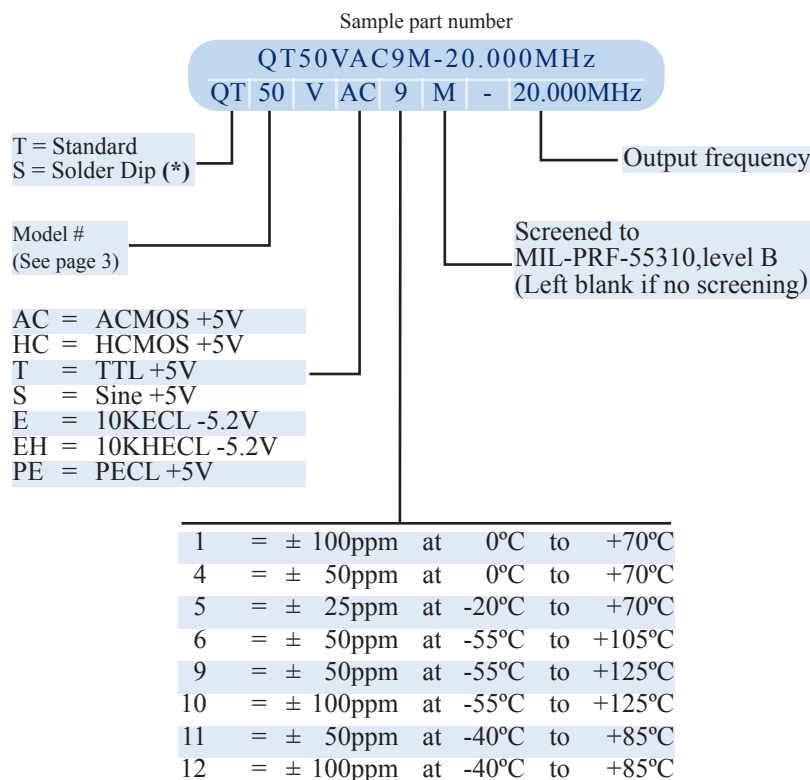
Sample part number

QT50VAC9M-20.000MHz

QT 50 V AC 9 M - 20.000MHz

T = Standard
S = Solder Dip (*)

Output frequency

Model #
(See page 3)

Screened to
MIL-PRF-55310,level B
(Left blank if no screening)

AC = ACMOS +5V
HC = HCMOS +5V
T = TTL +5V
S = Sine +5V
E = 10KECL -5.2V
EH = 10KHECL -5.2V
PE = PECL +5V

| | | | | | | |
|---|---|---|---|---|---|---|
| 1 | = | ± 100ppm | at | 0ºC | to | +70ºC |
| 4 | = | ± 50ppm | at | 0ºC | to | +70ºC |
| 5 | = | ± 25ppm | at | -20ºC | to | +70ºC |
| 6 | = | ± 50ppm | at | -55ºC | to | +105ºC |
| 9 | = | ± 50ppm | at | -55ºC | to | +125ºC |
| 10 | = | ± 100ppm | at | -55ºC | to | +125ºC |
| 11 | = | ± 50ppm | at | -40ºC | to | +85ºC |
| 12 | = | ± 100ppm | at | -40ºC | to | +85ºC |